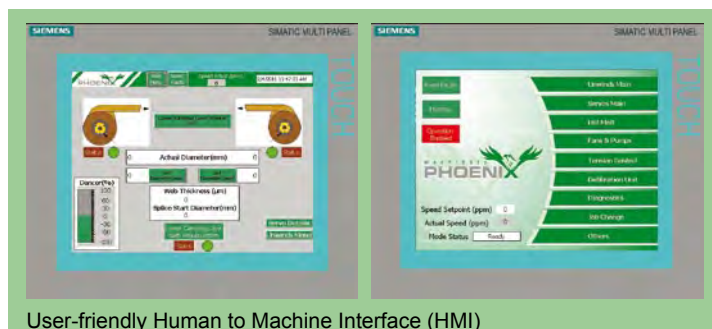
SIEMENS
SIMATIC MULTI PANEL
TOUCH

PHOENIX
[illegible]
Status
Actual Diameter(mm)
0
0
Dancer(%)
100
60
20
0
-20
-60
-100
Web Thickness (µm)
0
Splice Start Diameter(mm)
0
Status
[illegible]
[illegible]

SIEMENS
SIMATIC MULTI PANEL
TOUCH

Home
Unwinds Main
Servo Main
Hot Melt
Fans & Pumps
Tension Control
Delamination Unit
Diagnostics
Job Change
Others
PHOENIX
Speed Setpoint (ppm) 0
Actual Speed (ppm) 0
Mode Status Ready

User-friendly Human to Machine Interface (HMI)